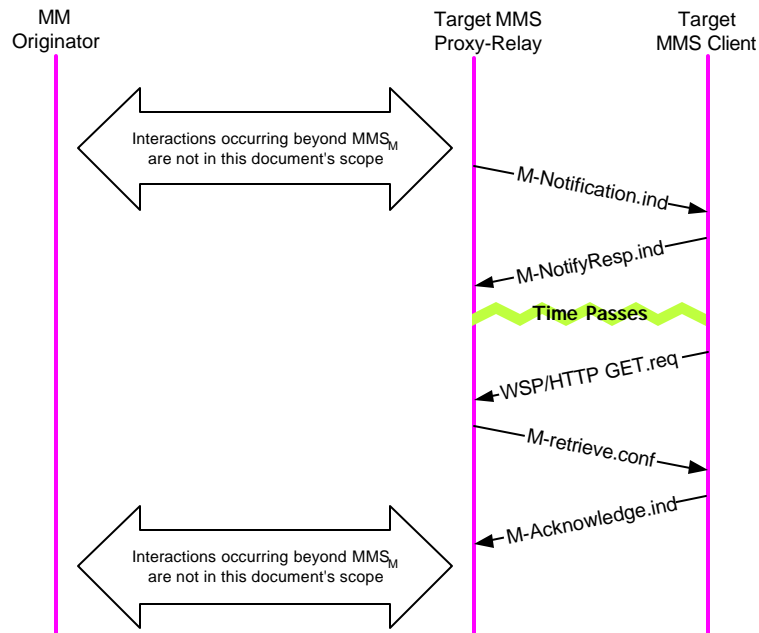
MM Originator

Target MMS Proxy-Relay

Target MMS Client

Interactions occurring beyond $MMS_M$ are not in this document's scope

M-Notification.ind

M-NotifyResp.ind

Time Passes

WSP/HTTP GET.req

M-retrieve.conf

M-Acknowledge.ind

Interactions occurring beyond $MMS_M$ are not in this document's scope